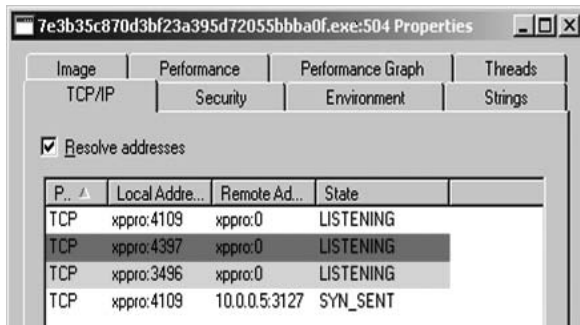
7e3b35c870d3bf23a395d72055bbba0f.exe:504 Properties

Image | Performance | Performance Graph | Threads
TCP/IP | Security | Environment | Strings

Resolve addresses

| P... | Local Addre... | Remote Ad... | State |
|---|---|---|---|
| TCP | xppro:4109 | xppro:0 | LISTENING |
| TCP | xppro:4397 | xppro:0 | LISTENING |
| TCP | xppro:3496 | xppro:0 | LISTENING |
| TCP | xppro:4109 | 10.0.0.5:3127 | SYN_SENT |